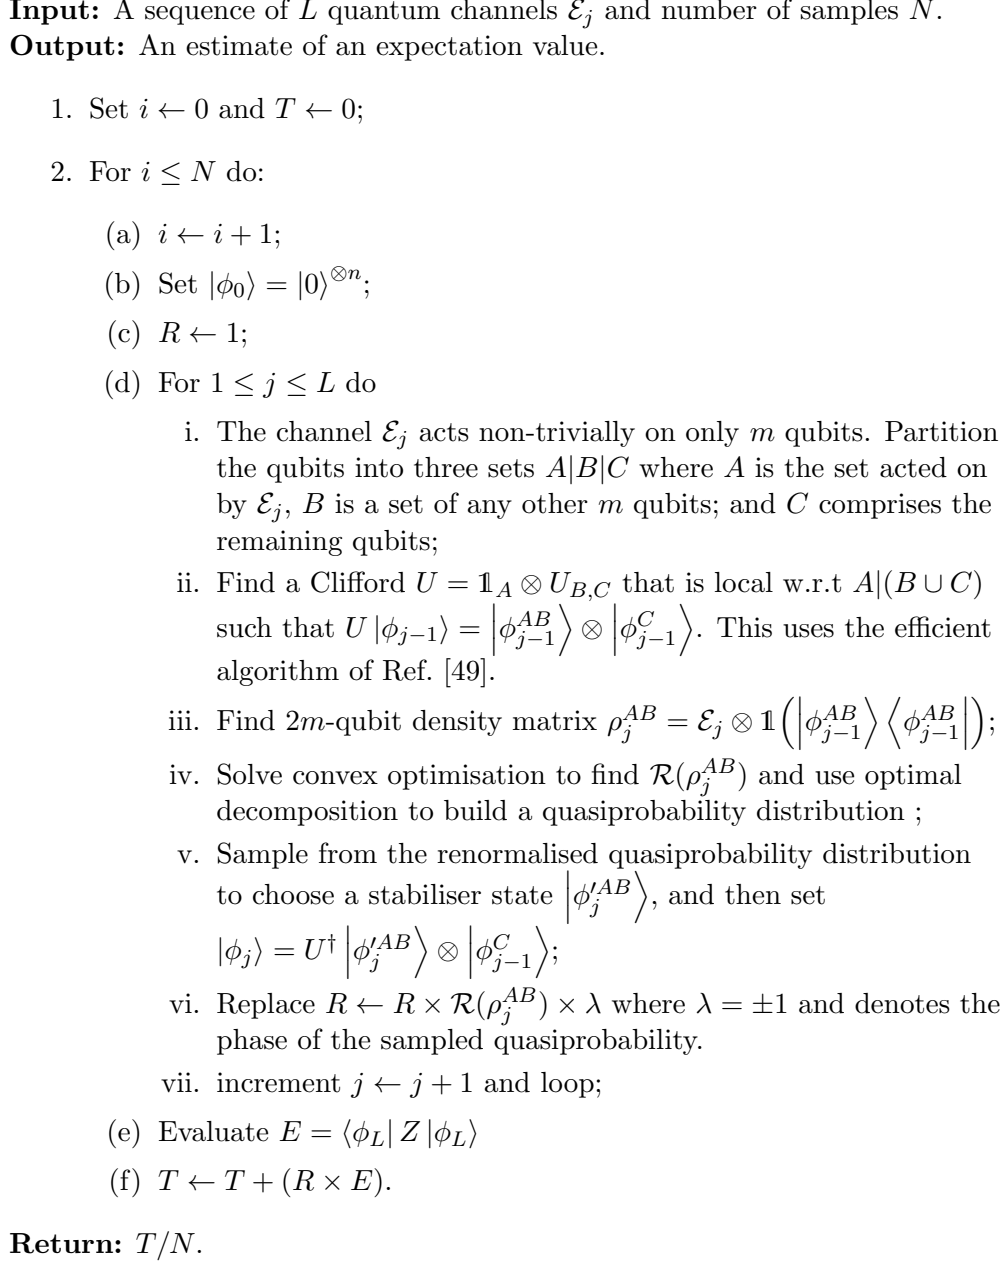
**Input:** A sequence of $L$ quantum channels $\mathcal{E}_j$ and number of samples $N$.
**Output:** An estimate of an expectation value.

1. Set $i \leftarrow 0$ and $T \leftarrow 0$;

2. For $i \leq N$ do:

(a) $i \leftarrow i+1$;

(b) Set $|\phi_0\rangle = |0\rangle^{\otimes n}$;

(c) $R \leftarrow 1$;

(d) For $1 \leq j \leq L$ do

i. The channel $\mathcal{E}_j$ acts non-trivially on only $m$ qubits. Partition the qubits into three sets $A|B|C$ where $A$ is the set acted on by $\mathcal{E}_j$, $B$ is a set of any other $m$ qubits; and $C$ comprises the remaining qubits;

ii. Find a Clifford $U = \mathbb{1}_A \otimes U_{B,C}$ that is local w.r.t $A|(B \cup C)$ such that $U|\phi_{j-1}\rangle = \left|\phi_{j-1}^{AB}\right\rangle \otimes \left|\phi_{j-1}^{C}\right\rangle$. This uses the efficient algorithm of Ref. [49].

iii. Find $2m$-qubit density matrix $\rho_j^{AB} = \mathcal{E}_j \otimes \mathbb{1}\left(\left|\phi_{j-1}^{AB}\right\rangle\left\langle\phi_{j-1}^{AB}\right|\right)$;

iv. Solve convex optimisation to find $\mathcal{R}(\rho_j^{AB})$ and use optimal decomposition to build a quasiprobability distribution ;

v. Sample from the renormalised quasiprobability distribution to choose a stabiliser state $\left|\phi_j'^{AB}\right\rangle$, and then set $|\phi_j\rangle = U^\dagger \left|\phi_j'^{AB}\right\rangle \otimes \left|\phi_{j-1}^{C}\right\rangle$;

vi. Replace $R \leftarrow R \times \mathcal{R}(\rho_j^{AB}) \times \lambda$ where $\lambda = \pm 1$ and denotes the phase of the sampled quasiprobability.

vii. increment $j \leftarrow j+1$ and loop;

(e) Evaluate $E = \langle\phi_L| Z |\phi_L\rangle$

(f) $T \leftarrow T + (R \times E)$.

**Return:** $T/N$.